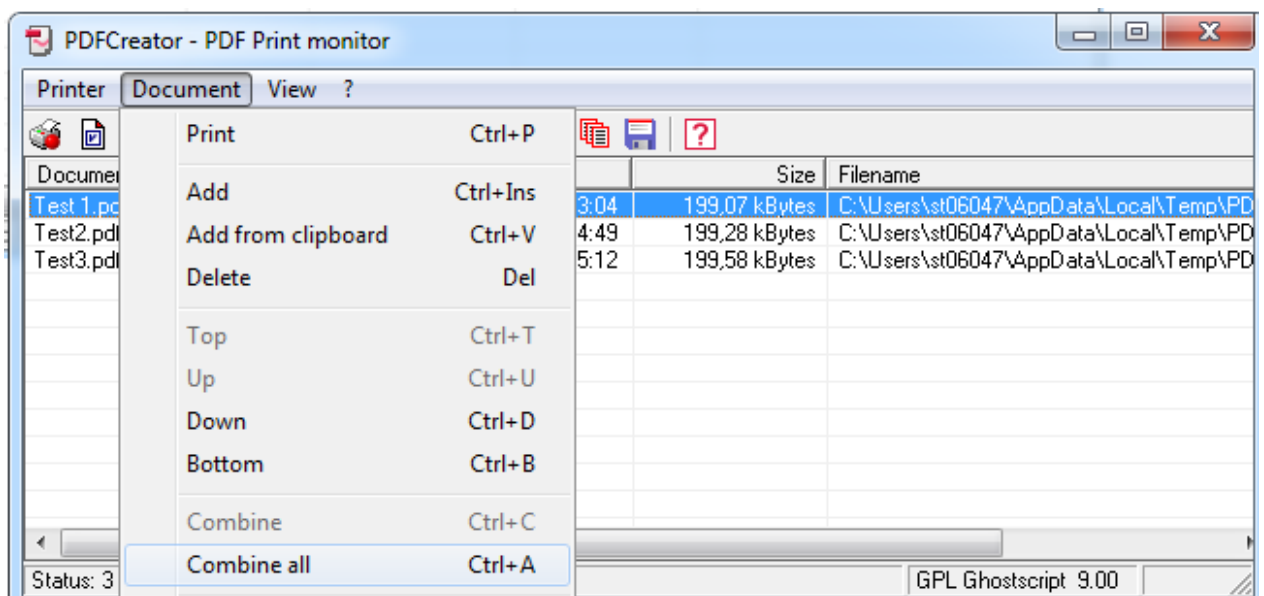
PDFCreator - PDF Print monitor

Printer Document View ?

| Documer | | Size | Filename |
|---|---|---|---|
| Test 1.pc | 3:04 | 199,07 kBytes | C:\Users\st06047\AppData\Local\Temp\PD |
| Test2.pdl | 4:49 | 199,28 kBytes | C:\Users\st06047\AppData\Local\Temp\PD |
| Test3.pdl | 5:12 | 199,58 kBytes | C:\Users\st06047\AppData\Local\Temp\PD |

Print Ctrl+P
Add Ctrl+Ins
Add from clipboard Ctrl+V
Delete Del
Top Ctrl+T
Up Ctrl+U
Down Ctrl+D
Bottom Ctrl+B
Combine Ctrl+C
Combine all Ctrl+A

Status: 3
GPL Ghostscript 9.00